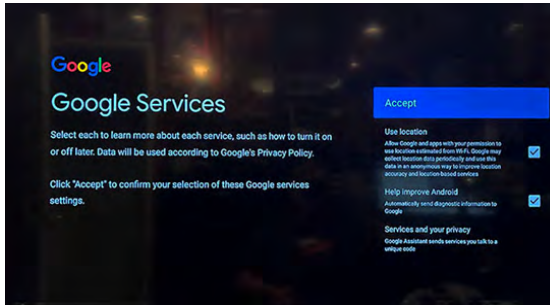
Google

Google Services

Select each to learn more about each service, such as how to turn it on or off later. Data will be used according to Google's Privacy Policy.

Click "Accept" to confirm your selection of these Google services settings.

Accept

Use location

Allow Google and apps with your permission to use location estimated from Wi-Fi. Google may collect location data periodically and use this data in an anonymous way to improve location accuracy and location-based services

Help improve Android

Automatically send diagnostic information to Google

Services and your privacy

Google Assistant sends services you talk to a unique code